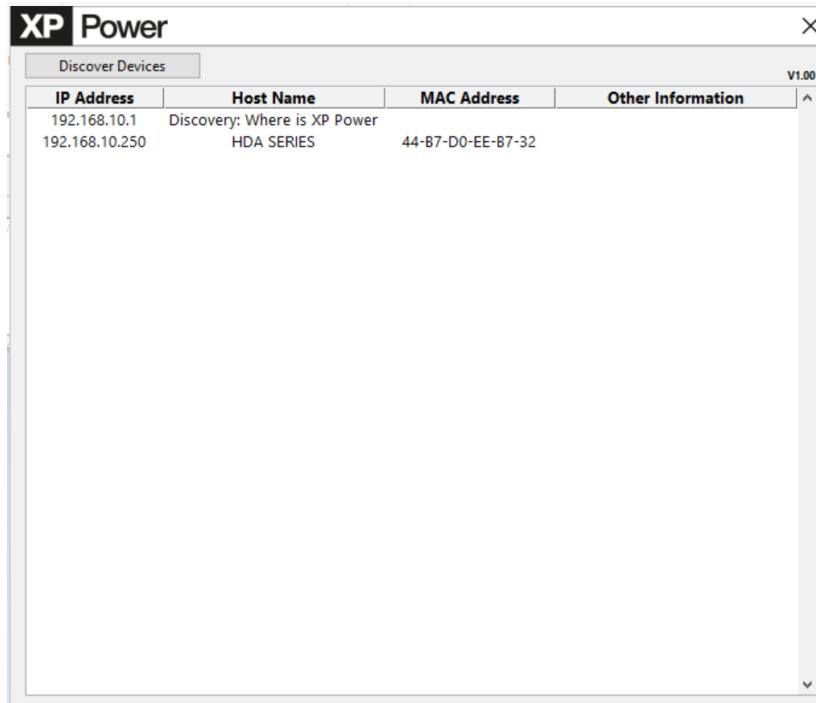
XP Power

Discover Devices

V1.00

| IP Address | Host Name | MAC Address | Other Information |
|---|---|---|---|
| 192.168.10.1 | Discovery: Where is XP Power | | |
| 192.168.10.250 | HDA SERIES | 44-B7-D0-EE-B7-32 | |